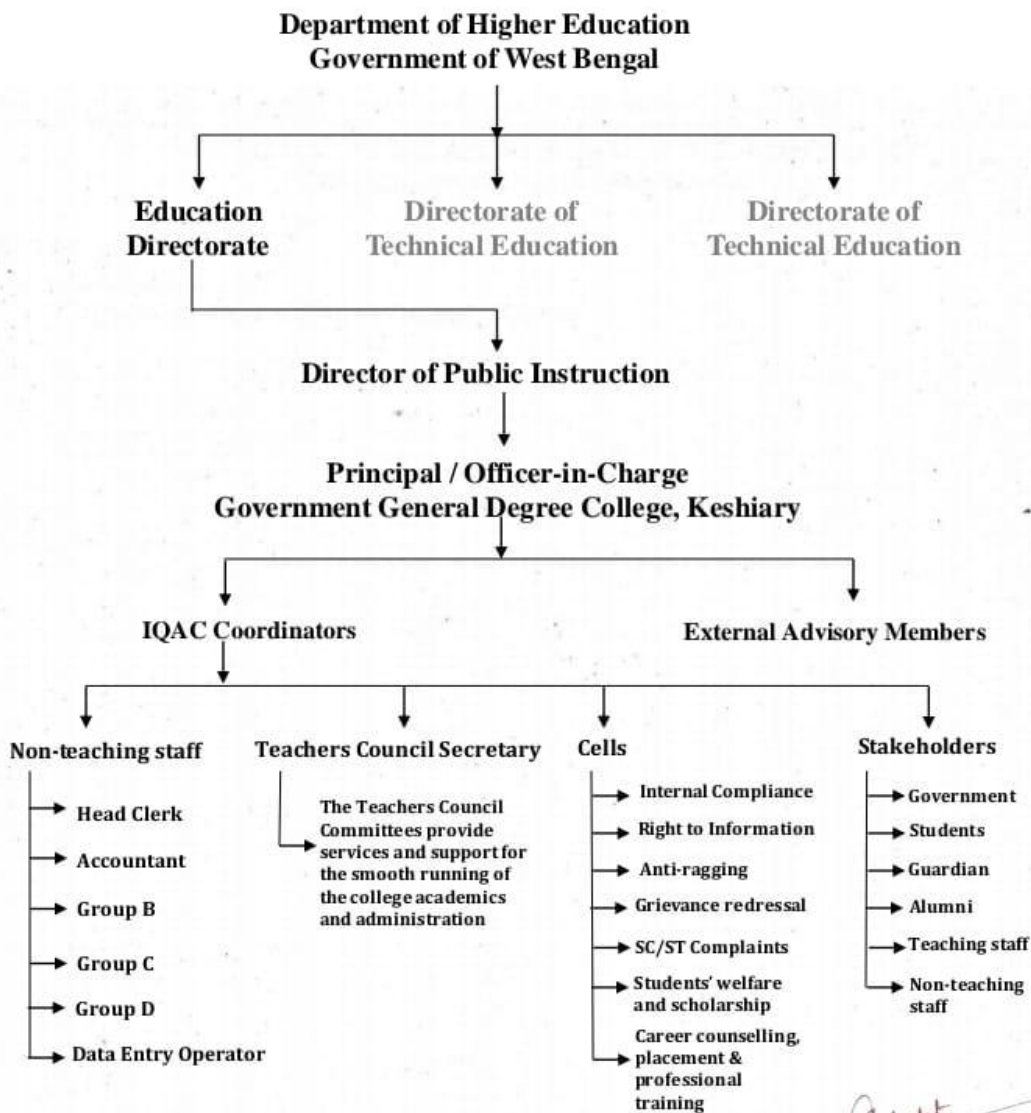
Department of Higher Education
Government of West Bengal

Education Directorate

Directorate of Technical Education

Directorate of Technical Education

Director of Public Instruction

Principal / Officer-in-Charge
Government General Degree College, Keshiary

IQAC Coordinators

External Advisory Members

Non-teaching staff
Head Clerk
Accountant
Group B
Group C
Group D
Data Entry Operator

Teachers Council Secretary
The Teachers Council Committees provide services and support for the smooth running of the college academics and administration

Cells
Internal Compliance
Right to Information
Anti-ragging
Grievance redressal
SC/ST Complaints
Students' welfare and scholarship
Career counselling, placement & professional training

Stakeholders
Government
Students
Guardian
Alumni
Teaching staff
Non-teaching staff

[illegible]